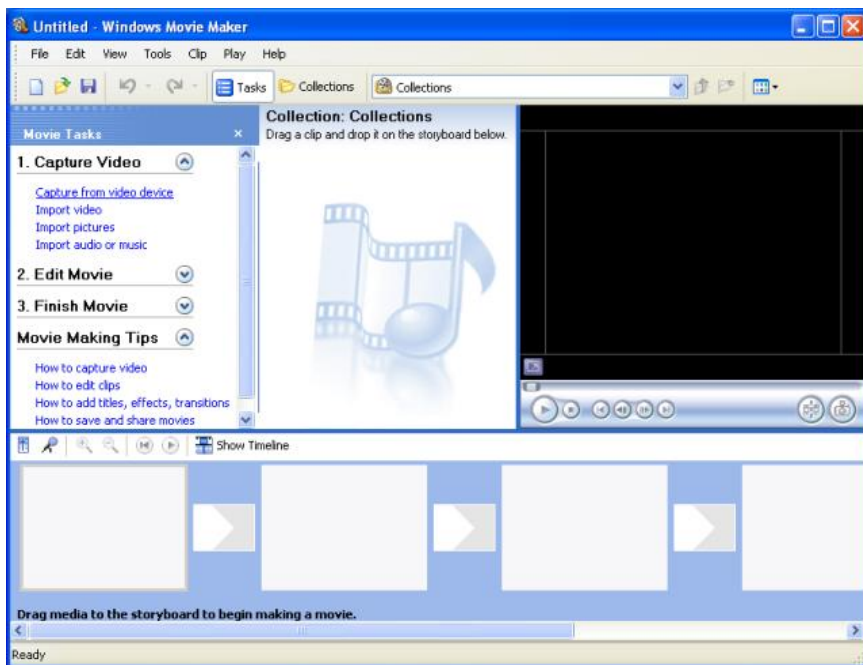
Untitled - Windows Movie Maker

File Edit View Tools Clip Play Help

Tasks Collections Collections

Movie Tasks ×

1. Capture Video

Capture from video device
Import video
Import pictures
Import audio or music

2. Edit Movie

3. Finish Movie

Movie Making Tips

How to capture video
How to edit clips
How to add titles, effects, transitions
How to save and share movies

Collection: Collections
Drag a clip and drop it on the storyboard below.

Show Timeline

Drag media to the storyboard to begin making a movie.

Ready